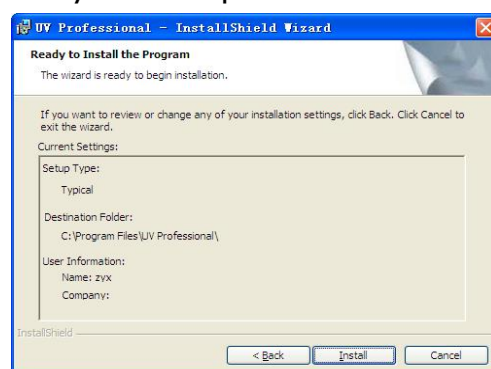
UV Professional - InstallShield Wizard

Ready to Install the Program

The wizard is ready to begin installation.

If you want to review or change any of your installation settings, click Back. Click Cancel to exit the wizard.

Current Settings:

Setup Type:

Typical

Destination Folder:

C:\Program Files\UV Professional\

User Information:

Name: zyx

Company:

InstallShield

< Back Install Cancel